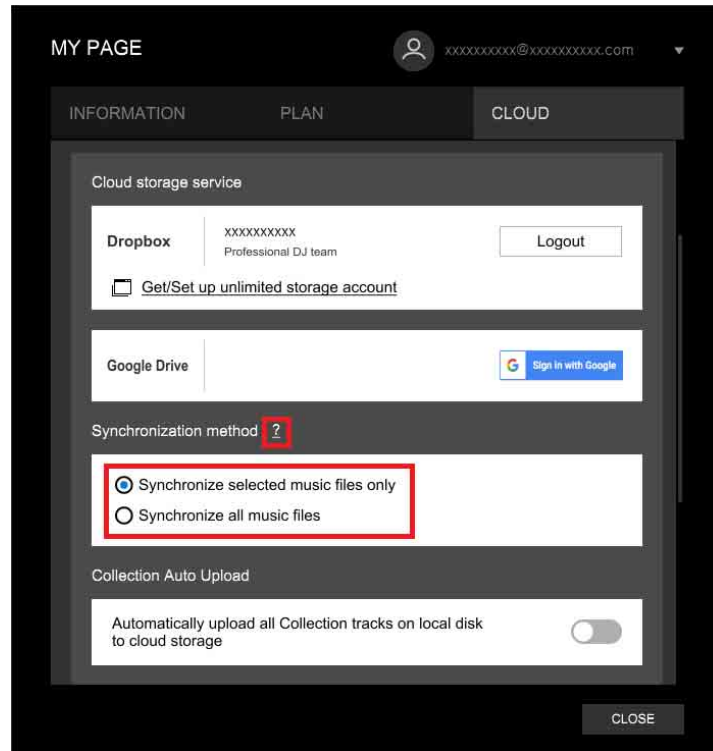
MY PAGE

xxxxxxxxxx@xxxxxxxxxx.com

INFORMATION

PLAN

CLOUD

Cloud storage service

Dropbox

xxxxxxxxxx

Professional DJ team

Logout

Get/Set up unlimited storage account

Google Drive

G Sign in with Google

Synchronization method ?

Synchronize selected music files only

Synchronize all music files

Collection Auto Upload

Automatically upload all Collection tracks on local disk to cloud storage

CLOSE